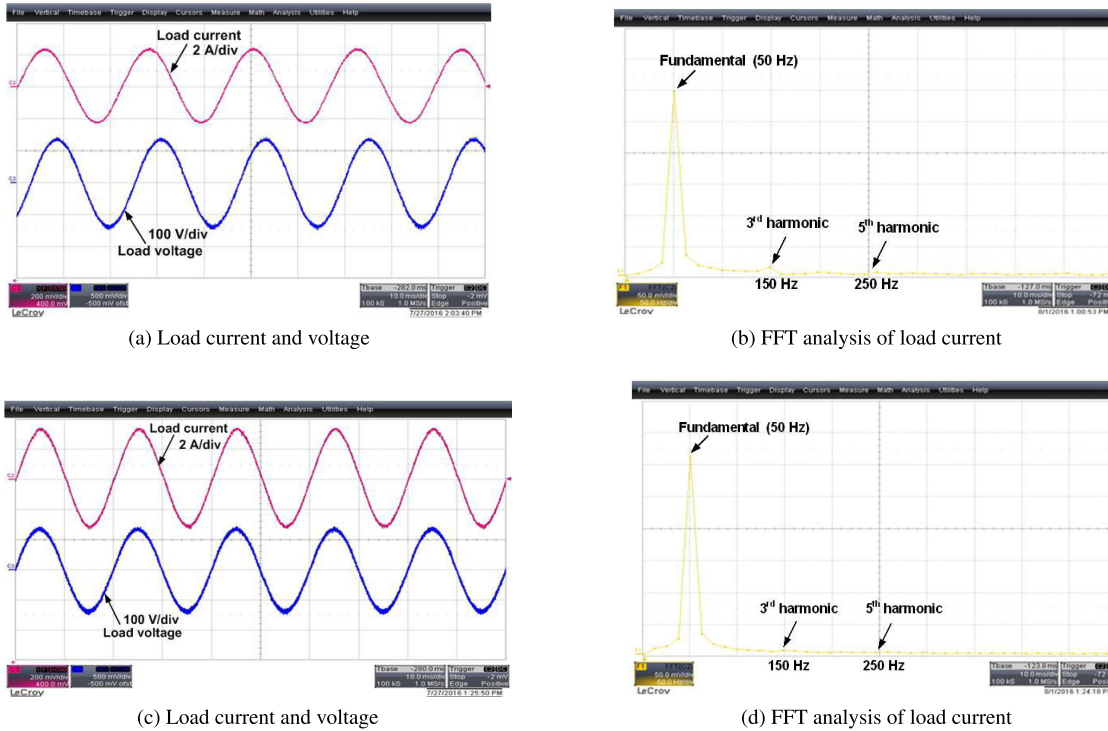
File Vertical Timebase Trigger Display Cursors Measure Math Analysis Utilities Help

Load current
2 A/div

100 V/div
Load voltage

200 mV/div
400.0 mV
500 mV/div
-500 mV ofst

Tbase -282.0 ms
10.0 ms/div
100 kS 1.0 MS/s
Trigger
Stop -2 mV
Edge Positive

LeCroy
7/27/2016 2:03:40 PM

(a) Load current and voltage

File Vertical Timebase Trigger Display Cursors Measure Math Analysis Utilities Help

Fundamental (50 Hz)

3rd harmonic
5th harmonic
150 Hz
250 Hz

F1
50.0 mV/div
50.0 Hz/div

Tbase -127.0 ms
10.0 ms/div
100 kS 1.0 MS/s
Trigger
Stop -72
Edge Positive

LeCroy
8/1/2016 1:00:53 PM

(b) FFT analysis of load current

File Vertical Timebase Trigger Display Cursors Measure Math Analysis Utilities Help

Load current
2 A/div

100 V/div
Load voltage

200 mV/div
400.0 mV
500 mV/div
-500 mV ofst

Tbase -280.0 ms
10.0 ms/div
100 kS 1.0 MS/s
Trigger
Stop -2 mV
Edge Positive

LeCroy
7/27/2016 1:25:50 PM

(c) Load current and voltage

File Vertical Timebase Trigger Display Cursors Measure Math Analysis Utilities Help

Fundamental (50 Hz)

3rd harmonic
5th harmonic
150 Hz
250 Hz

F1
50.0 mV/div
50.0 Hz/div

Tbase -123.8 ms
10.0 ms/div
100 kS 1.0 MS/s
Trigger
Stop -72
Edge Positive

LeCroy
8/1/2016 1:24:18 PM

(d) FFT analysis of load current